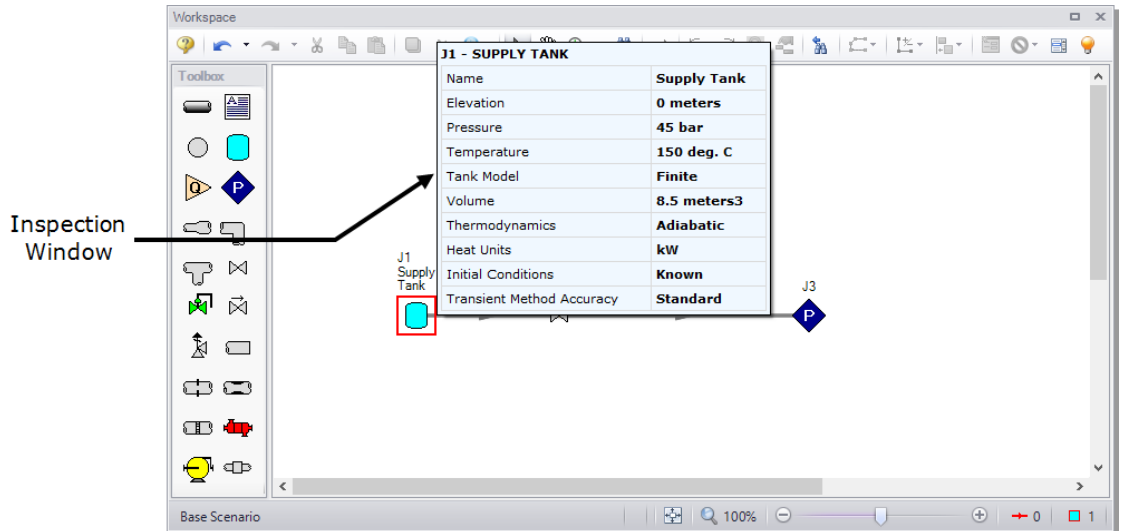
Workspace

Toolbox

Q P

P

Inspection Window

J1 - SUPPLY TANK

| Name | Supply Tank |
|---|---|
| Elevation | 0 meters |
| Pressure | 45 bar |
| Temperature | 150 deg. C |
| Tank Model | Finite |
| Volume | 8.5 meters3 |
| Thermodynamics | Adiabatic |
| Heat Units | kW |
| Initial Conditions | Known |
| Transient Method Accuracy | Standard |

J1 Supply Tank

J3

P

Base Scenario

100%

0

1